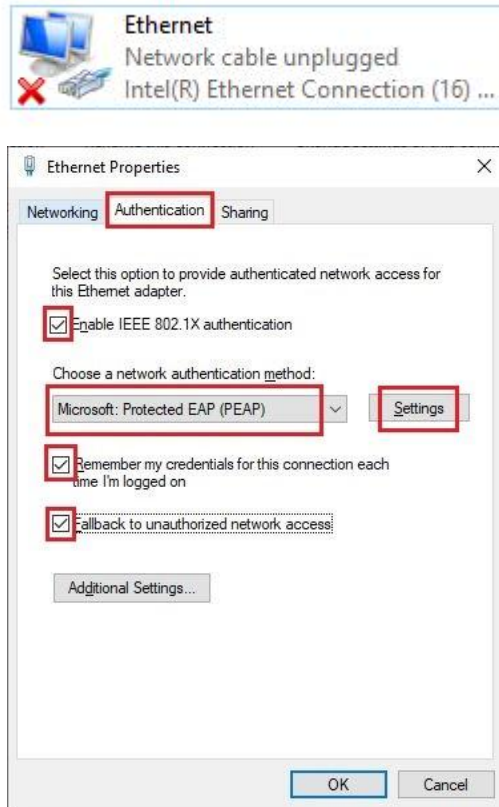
Ethernet
Network cable unplugged
Intel(R) Ethernet Connection (16) ...

Ethernet Properties

×

Networking Authentication Sharing

Select this option to provide authenticated network access for this Ethernet adapter.

Enable IEEE 802.1X authentication

Choose a network authentication method:

Microsoft: Protected EAP (PEAP)

Settings

Remember my credentials for this connection each time I'm logged on

Fallback to unauthorized network access

Additional Settings...

OK Cancel